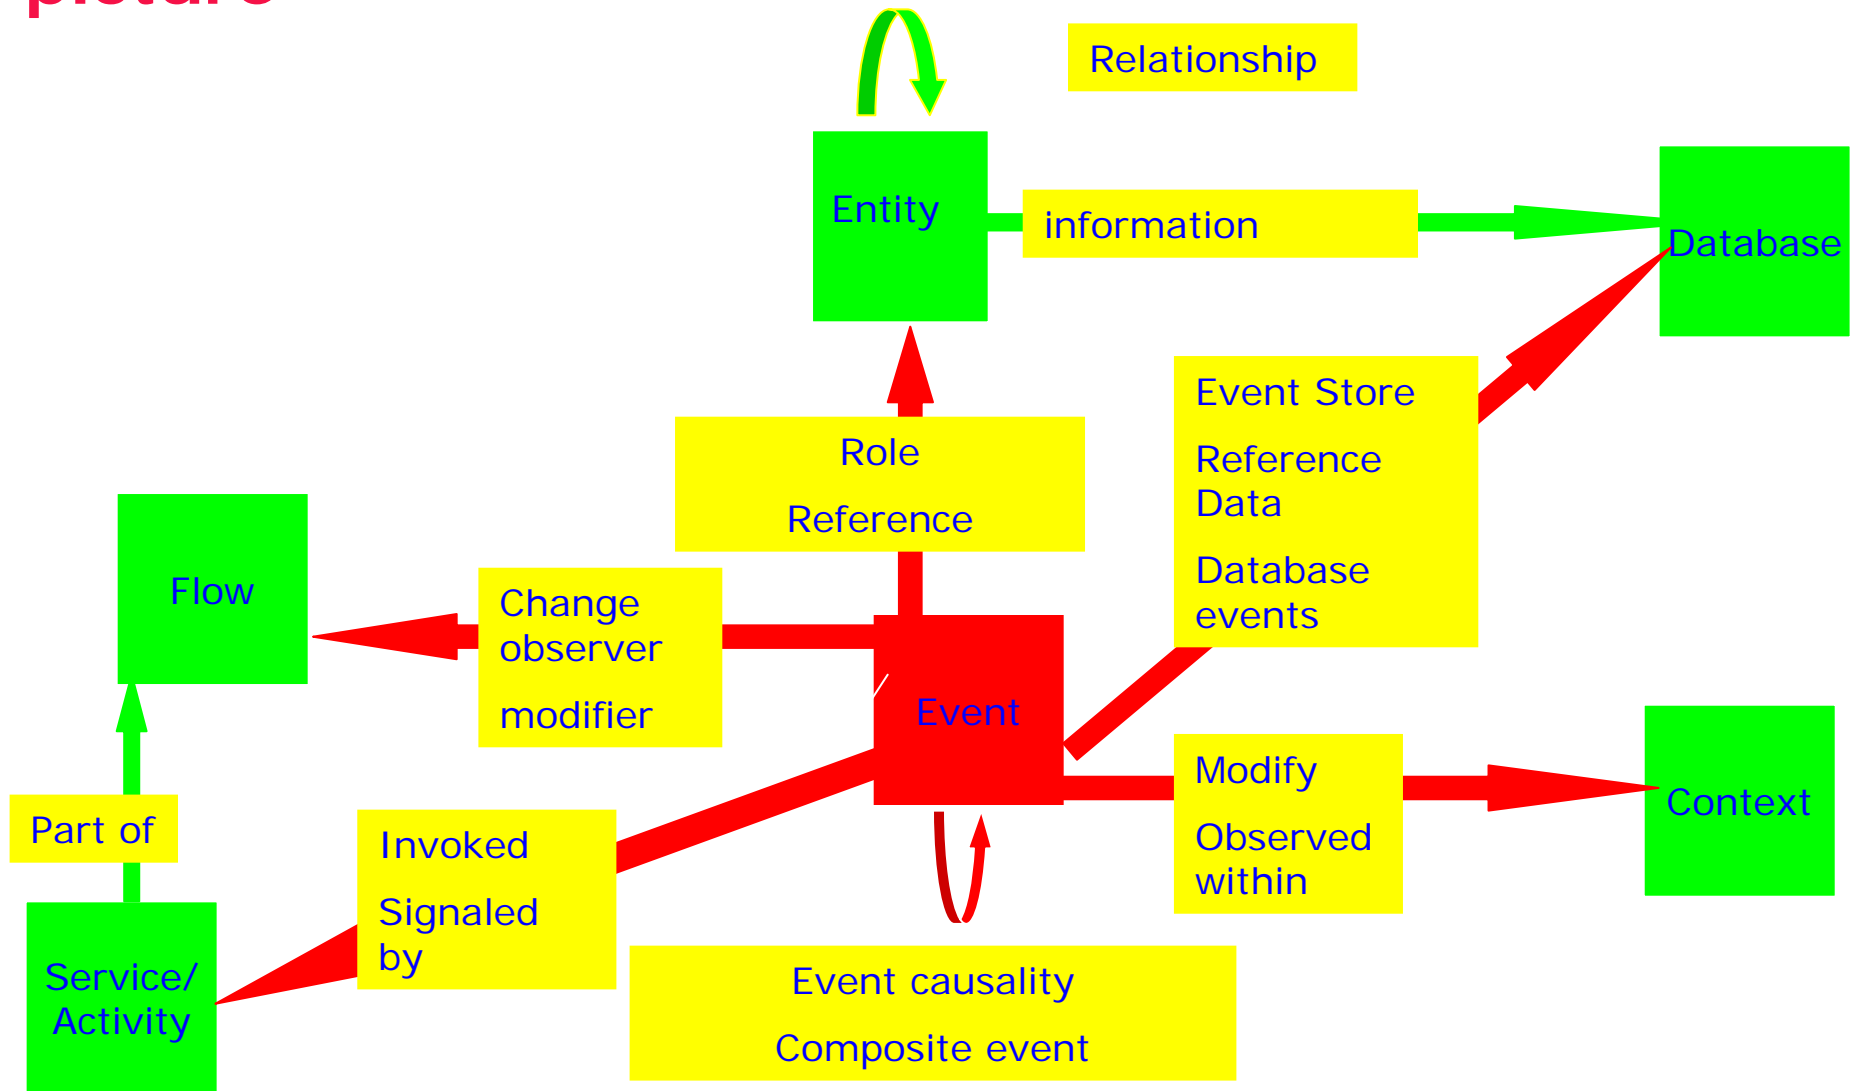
picture

Relationship

Entity

information

Database

Event Store

Reference Data

Database events

Role

Reference

Flow

Change observer

modifier

Event

Modify

Observed within

Context

Part of

Invoked

Signaled by

Service/ Activity

Event causality

Composite event